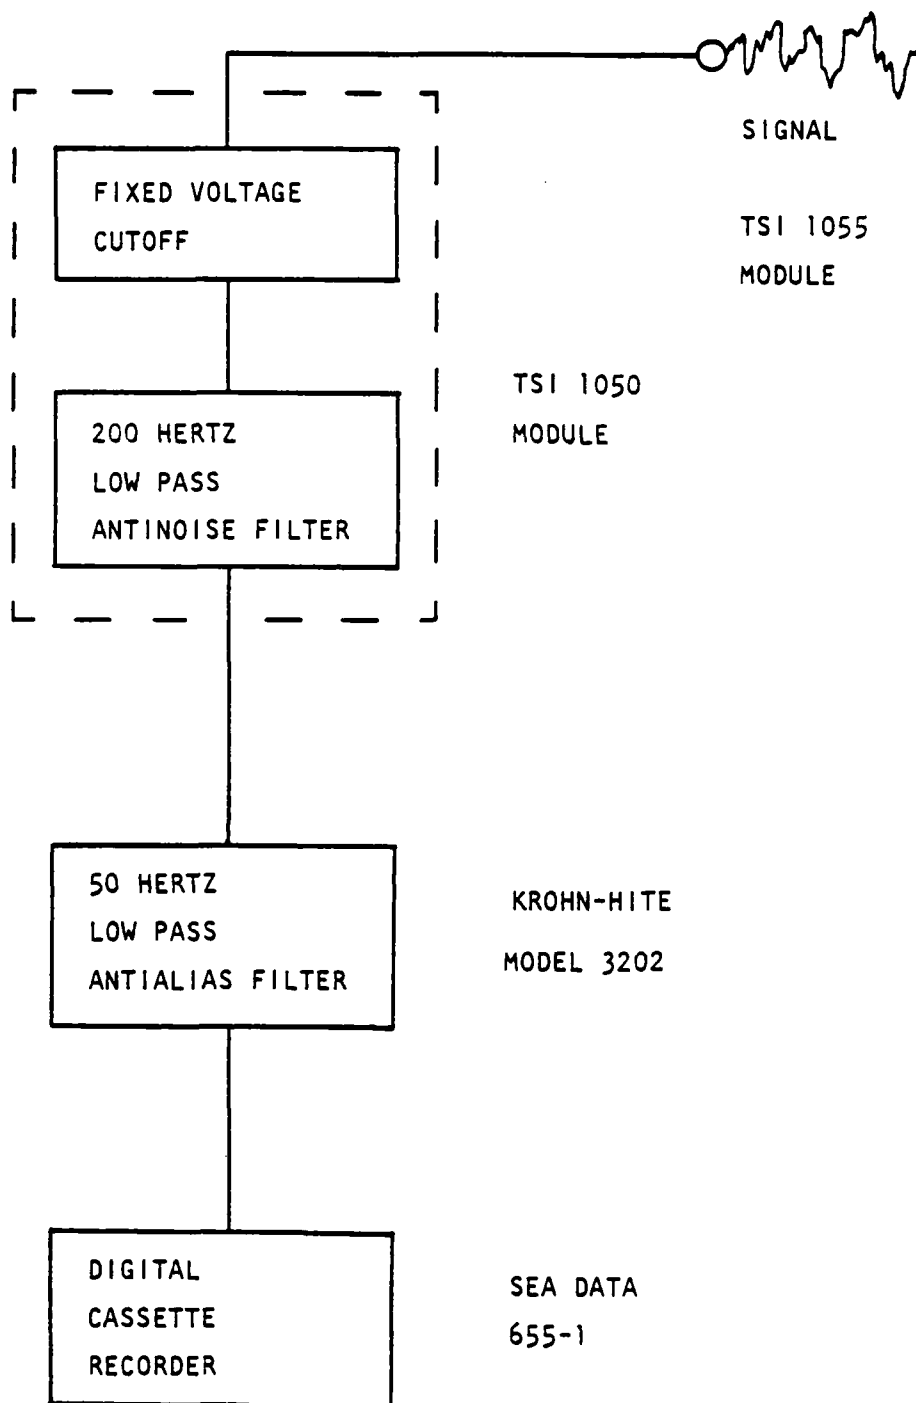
SIGNAL

FIXED VOLTAGE CUTOFF

TSI 1055 MODULE

200 HERTZ LOW PASS ANTINOISE FILTER

TSI 1050 MODULE

50 HERTZ LOW PASS ANTIALIAS FILTER

KROHN-HITE MODEL 3202

DIGITAL CASSETTE RECORDER

SEA DATA 655-1